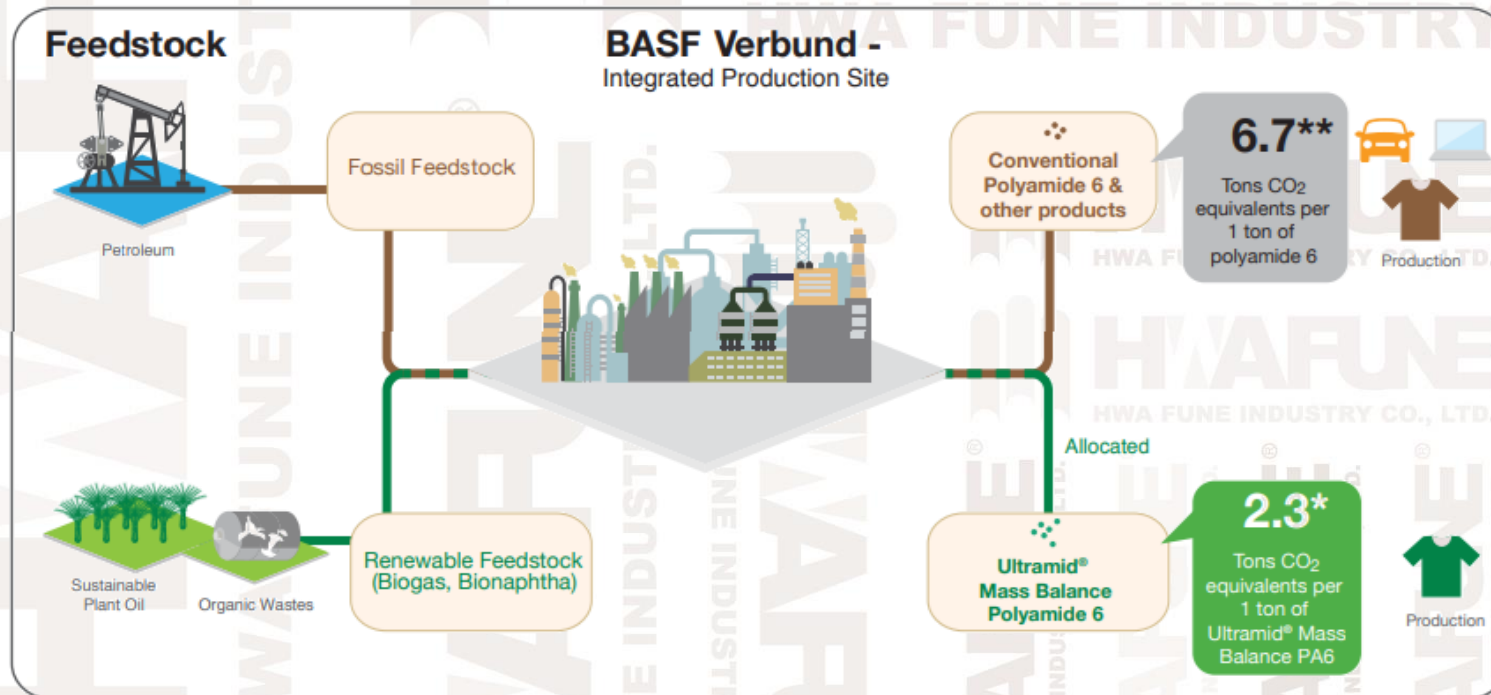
Feedstock

BASF Verbund -
Integrated Production Site

Petroleum

Fossil Feedstock

Conventional Polyamide 6 & other products

6.7**
Tons $CO_2$ equivalents per 1 ton of polyamide 6

Production

HWA FUNE INDUSTRY CO., LTD.

Allocated

Sustainable Plant Oil

Organic Wastes

Renewable Feedstock (Biogas, Bionaphtha)

Ultramid®
Mass Balance Polyamide 6

2.3*
Tons $CO_2$ equivalents per 1 ton of Ultramid® Mass Balance PA6

Production